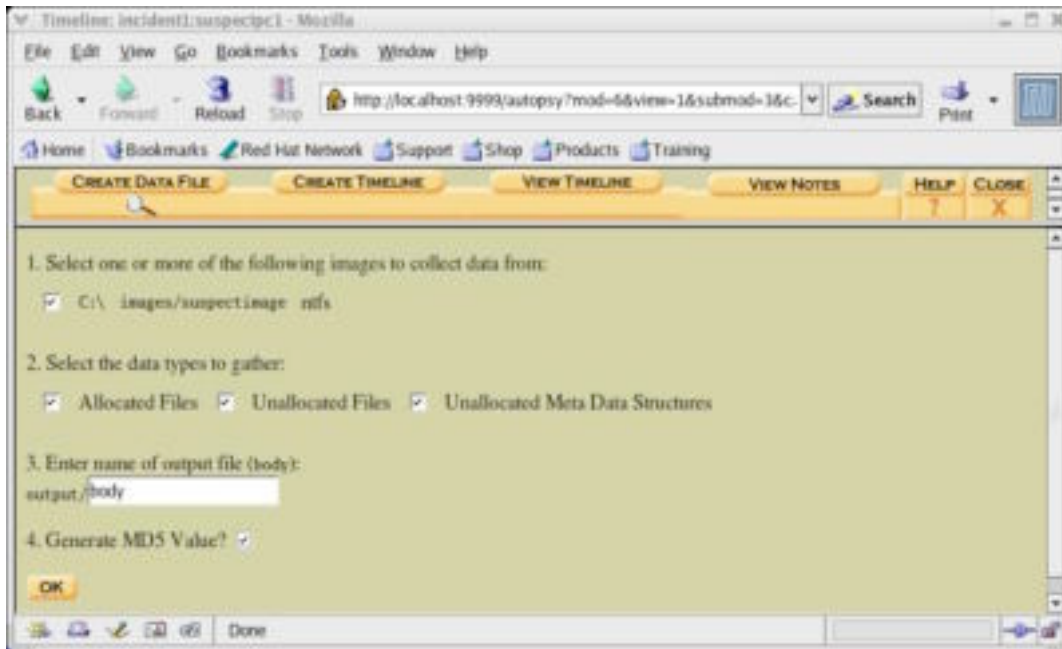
Timeline: incident1:suspectpc1 - Mozilla

File Edit View Go Bookmarks Tools Window Help

Back Forward Reload Stop http://localhost:9999/autopsy?mod=6&view=1&submod=1&c. Search Print

Home Bookmarks Red Hat Network Support Shop Products Training

CREATE DATA FILE CREATE TIMELINE VIEW TIMELINE VIEW NOTES HELP ? CLOSE X

1. Select one or more of the following images to collect data from:

C:\ images/suspectimage ntfs

2. Select the data types to gather:

Allocated Files Unallocated Files Unallocated Meta Data Structures

3. Enter name of output file (body):

output/ body

4. Generate MD5 Value?

OK

Done